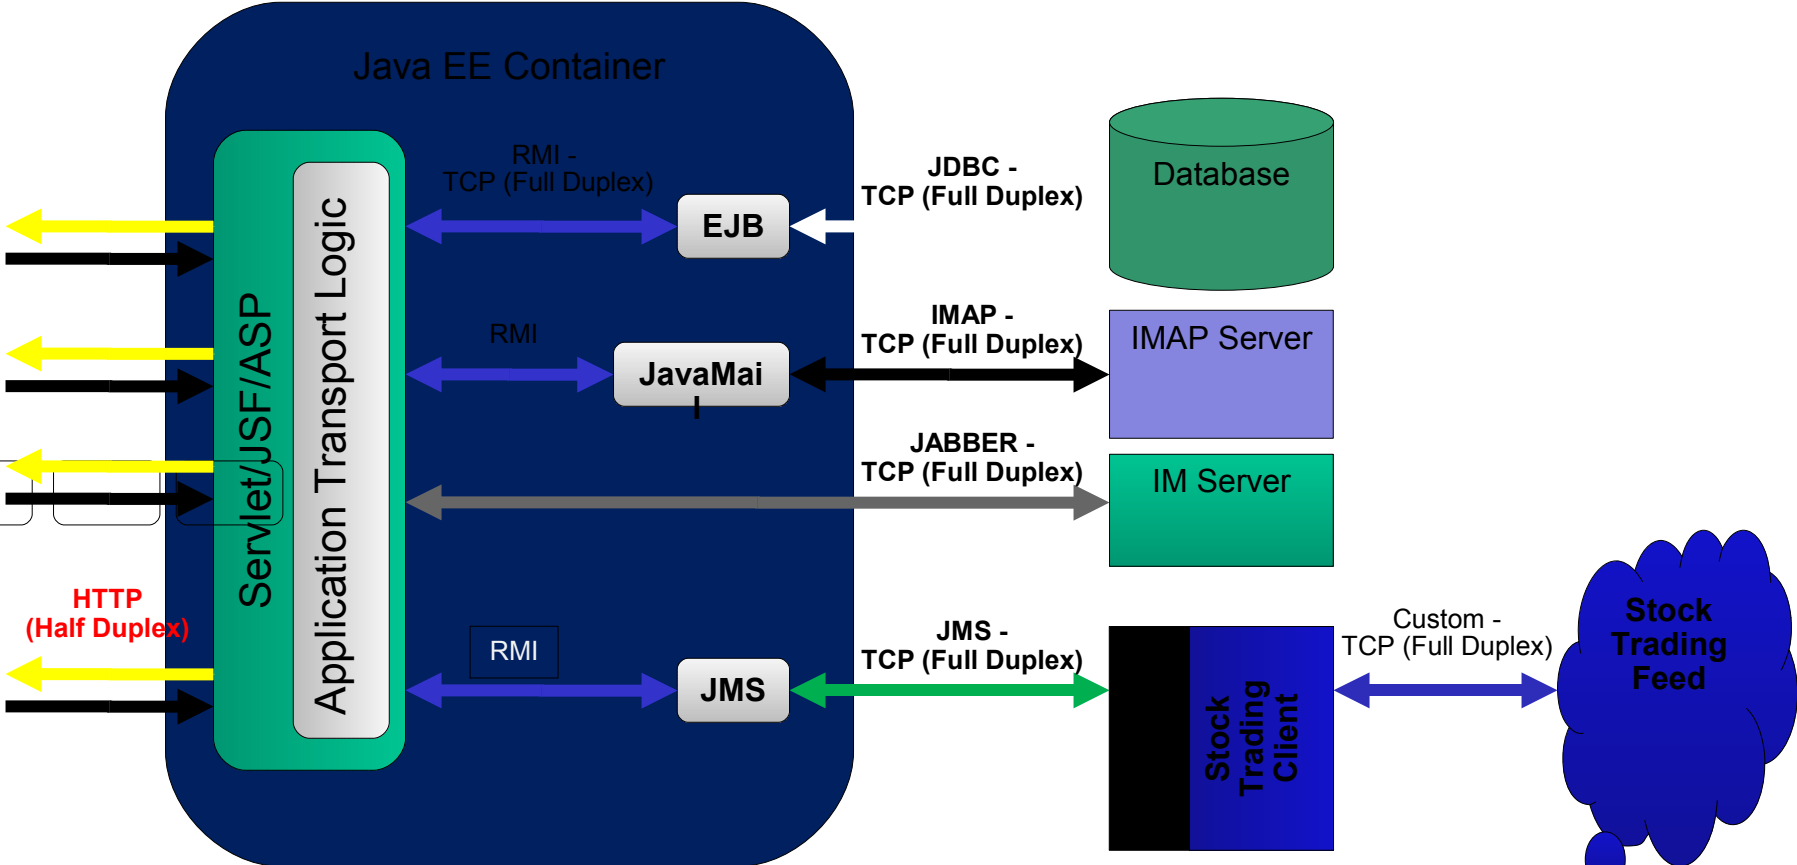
Java EE Container

Servlet/JSF/ASP

Application Transport Logic

RMI - TCP (Full Duplex)

EJB

JDBC - TCP (Full Duplex)

Database

RMI

JavaMai l

IMAP - TCP (Full Duplex)

IMAP Server

JABBER - TCP (Full Duplex)

IM Server

HTTP (Half Duplex)

RMI

JMS

JMS - TCP (Full Duplex)

Stock Trading Client

Custom - TCP (Full Duplex)

Stock Trading Feed